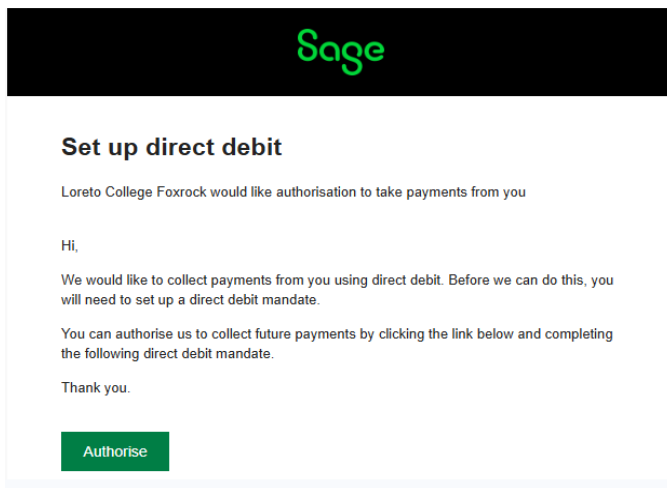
Sage

Set up direct debit

Loreto College Foxrock would like authorisation to take payments from you

Hi,

We would like to collect payments from you using direct debit. Before we can do this, you will need to set up a direct debit mandate.

You can authorise us to collect future payments by clicking the link below and completing the following direct debit mandate.

Thank you.

Authorise